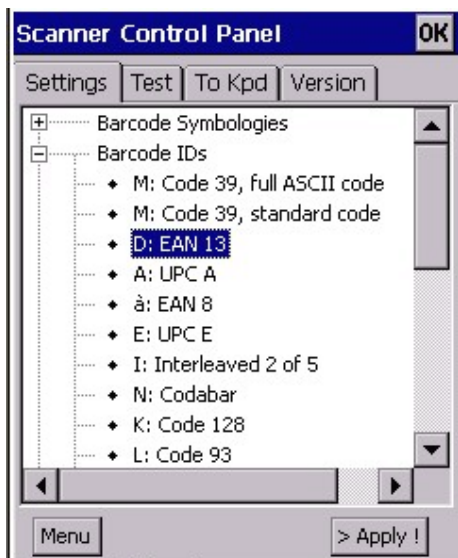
Scanner Control Panel OK

Settings | Test | To Kpd | Version

Barcode Symbologies
Barcode IDs
M: Code 39, full ASCII code
M: Code 39, standard code
D: EAN 13
A: UPC A
à: EAN 8
E: UPC E
I: Interleaved 2 of 5
N: Codabar
K: Code 128
L: Code 93

Menu
> Apply !